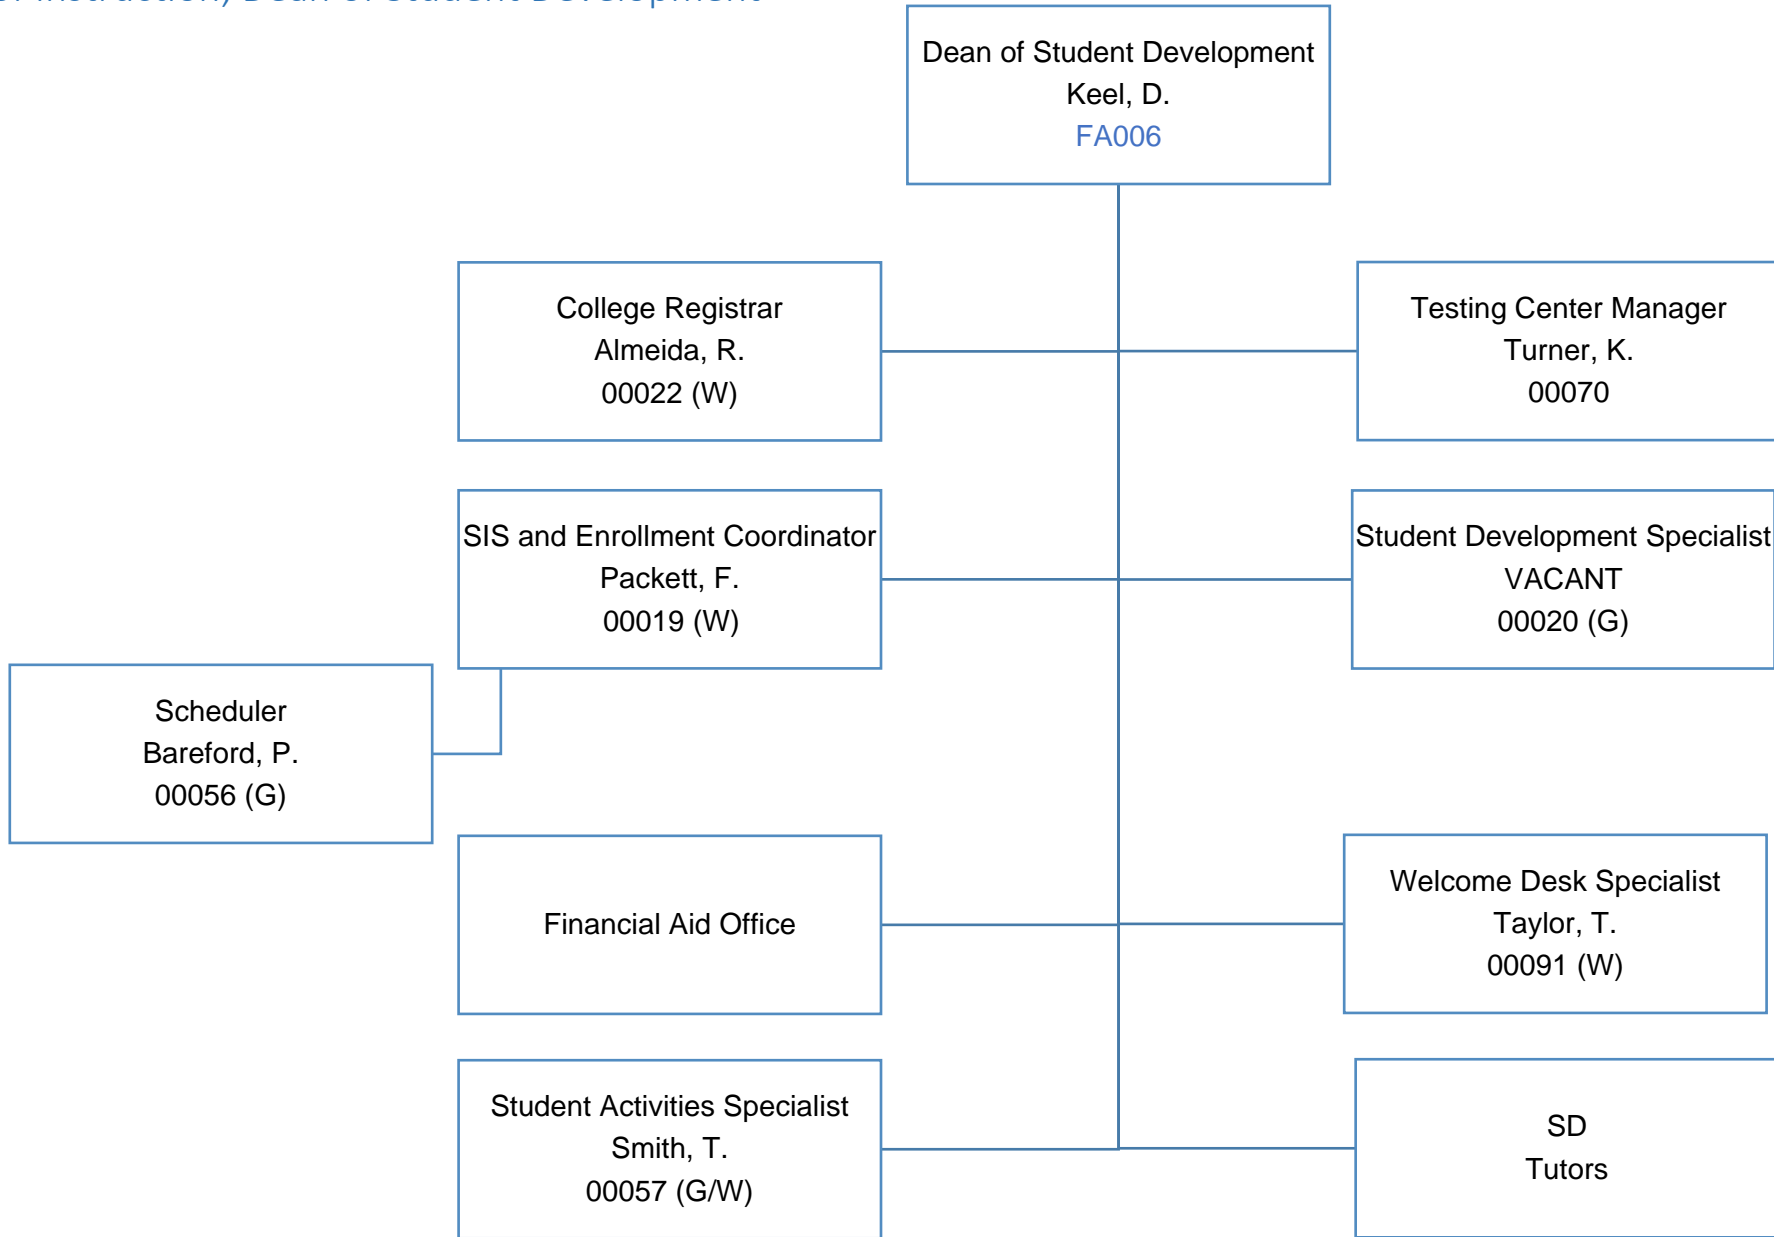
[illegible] Instruction, Dean of Student Development

Dean of Student Development
Keel, D.
FA006

College Registrar
Almeida, R.
00022 (W)

Testing Center Manager
Turner, K.
00070

SIS and Enrollment Coordinator
Packett, F.
00019 (W)

Student Development Specialist
VACANT
00020 (G)

Scheduler
Bareford, P.
00056 (G)

Financial Aid Office

Welcome Desk Specialist
Taylor, T.
00091 (W)

Student Activities Specialist
Smith, T.
00057 (G/W)

SD
Tutors